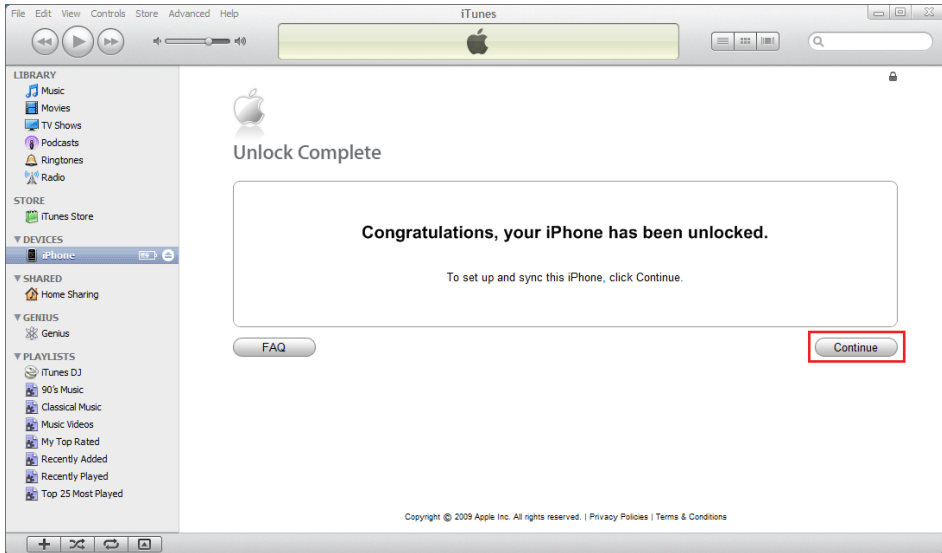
File Edit View Controls Store Advanced Help
iTunes

LIBRARY
Music
Movies
TV Shows
Podcasts
Ringtones
Radio
STORE
iTunes Store
▼DEVICES
iPhone
▼SHARED
Home Sharing
▼GENIUS
Genius
▼PLAYLISTS
iTunes DJ
90's Music
Classical Music
Music Videos
My Top Rated
Recently Added
Recently Played
Top 25 Most Played

Unlock Complete

Congratulations, your iPhone has been unlocked.

To set up and sync this iPhone, click Continue.

FAQ
Continue

Copyright © 2009 Apple Inc. All rights reserved. | Privacy Policies | Terms & Conditions